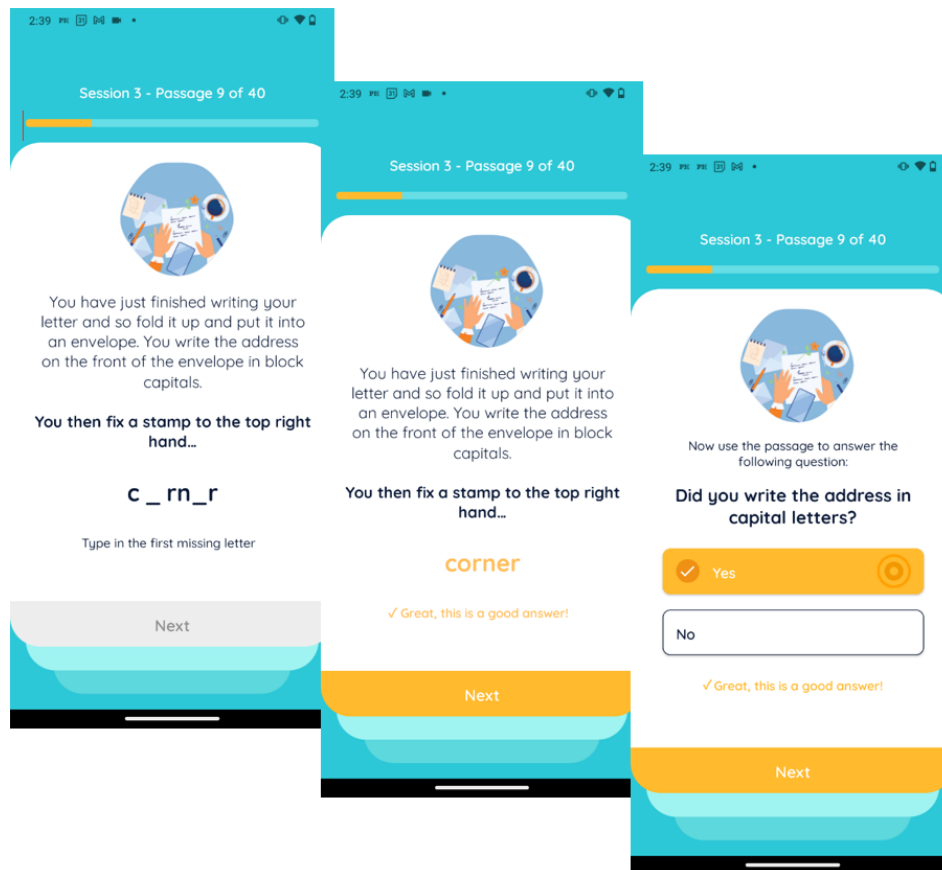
2:39

Session 3 - Passage 9 of 40

You have just finished writing your letter and so fold it up and put it into an envelope. You write the address on the front of the envelope in block capitals.

You then fix a stamp to the top right hand...

c _ rn_r

Type in the first missing letter

Next

2:39

Session 3 - Passage 9 of 40

You have just finished writing your letter and so fold it up and put it into an envelope. You write the address on the front of the envelope in block capitals.

You then fix a stamp to the top right hand...

corner

✓ Great, this is a good answer!

Next

2:39

Session 3 - Passage 9 of 40

Now use the passage to answer the following question:

Did you write the address in capital letters?

Yes

No

✓ Great, this is a good answer!

Next